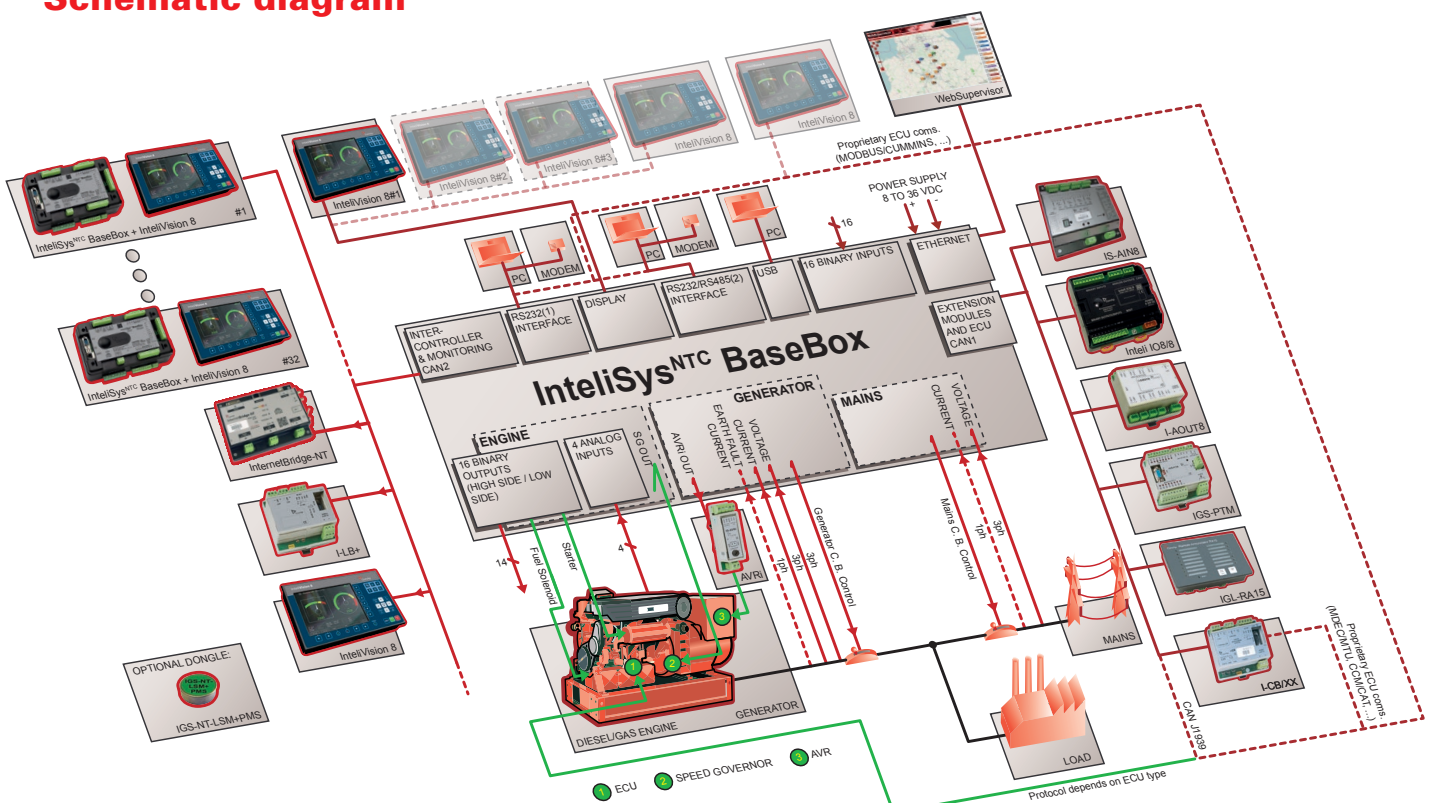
Schematic diagram

WebSupervisor

InteliVision 8#1
InteliVision 8#2
InteliVision 8#3
InteliVision 8
InteliVision 8

Proprietary ECU coms. (MODBUS/CUMMINS, ...)

POWER SUPPLY 8 TO 36 VDC
+ -

InteliSys$^{NTC}$ BaseBox + InteliVision 8
#1

InteliSys$^{NTC}$ BaseBox + InteliVision 8
#32

InternetBridge-NT

I-LB+

InteliVision 8

OPTIONAL DONGLE:
IGS-NT-LSM+PMS
IGS-NT-LSM+PMS

PC
MODEM
PC
MODEM
PC

16

INTER-CONTROLLER & MONITORING CAN2
RS232(1) INTERFACE
DISPLAY
RS232/RS485(2) INTERFACE
USB
16 BINARY INPUTS
ETHERNET
EXTENSION MODULES AND ECU CAN1

InteliSys$^{NTC}$ BaseBox

ENGINE
16 BINARY OUTPUTS (HIGH SIDE / LOW SIDE)
4 ANALOG INPUTS
SG OUT
GENERATOR
AVR OUT
EARTH FAULT CURRENT
CURRENT
VOLTAGE
MAINS
CURRENT
VOLTAGE

14
Fuel Solenoid
Starter
4
AVRi
1ph
3ph
Generator C. B. Control
Mains C. B. Control
1ph
3ph

IS-AIN8
Inteli IO8/8
I-AOUT8
IGS-PTM
IGL-RA15
I-CB/XX

MAINS
DIESEL/GAS ENGINE
GENERATOR
LOAD

CAN J1939
Proprietary ECU coms. (MDEC/MTU, CCM/CAT, ...)
Protocol depends on ECU type

1 ECU
2 SPEED GOVERNOR
3 AVR